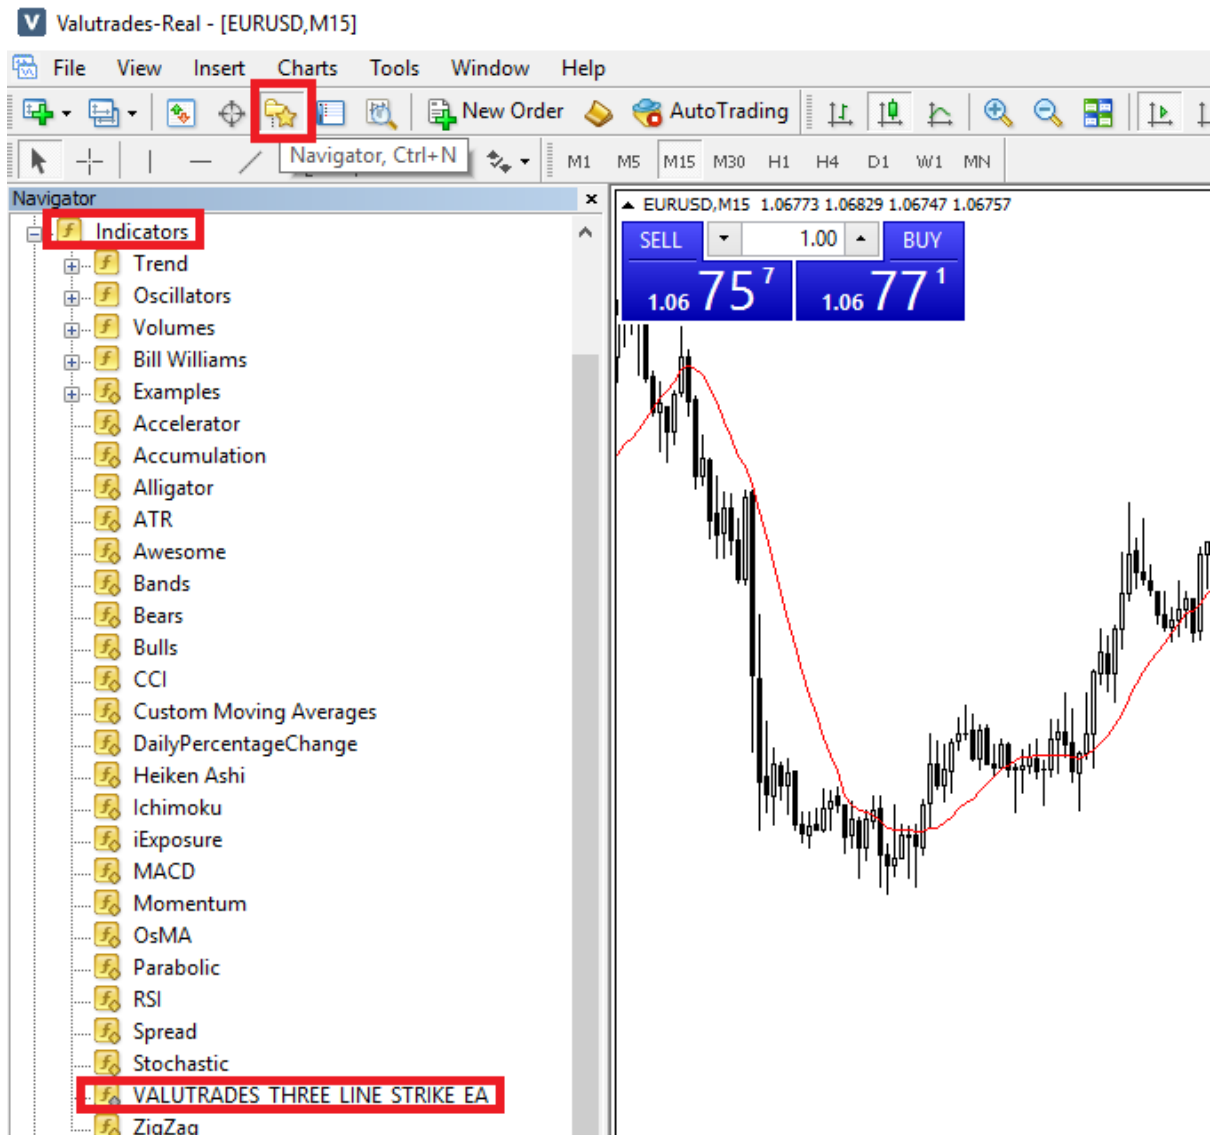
Valutrades-Real - [EURUSD,M15]

File View Insert Charts Tools Window Help

New Order AutoTrading

Navigator, Ctrl+N

M1 M5 M15 M30 H1 H4 D1 W1 MN

Navigator ×

Indicators
Trend
Oscillators
Volumes
Bill Williams
Examples
Accelerator
Accumulation
Alligator
ATR
Awesome
Bands
Bears
Bulls
CCI
Custom Moving Averages
DailyPercentageChange
Heiken Ashi
Ichimoku
iExposure
MACD
Momentum
OsMA
Parabolic
RSI
Spread
Stochastic
VALUTRADES THREE LINE STRIKE EA
ZigZag

EURUSD,M15 1.06773 1.06829 1.06747 1.06757

SELL 1.00 BUY

1.06 $75^7$ 1.06 $77^1$